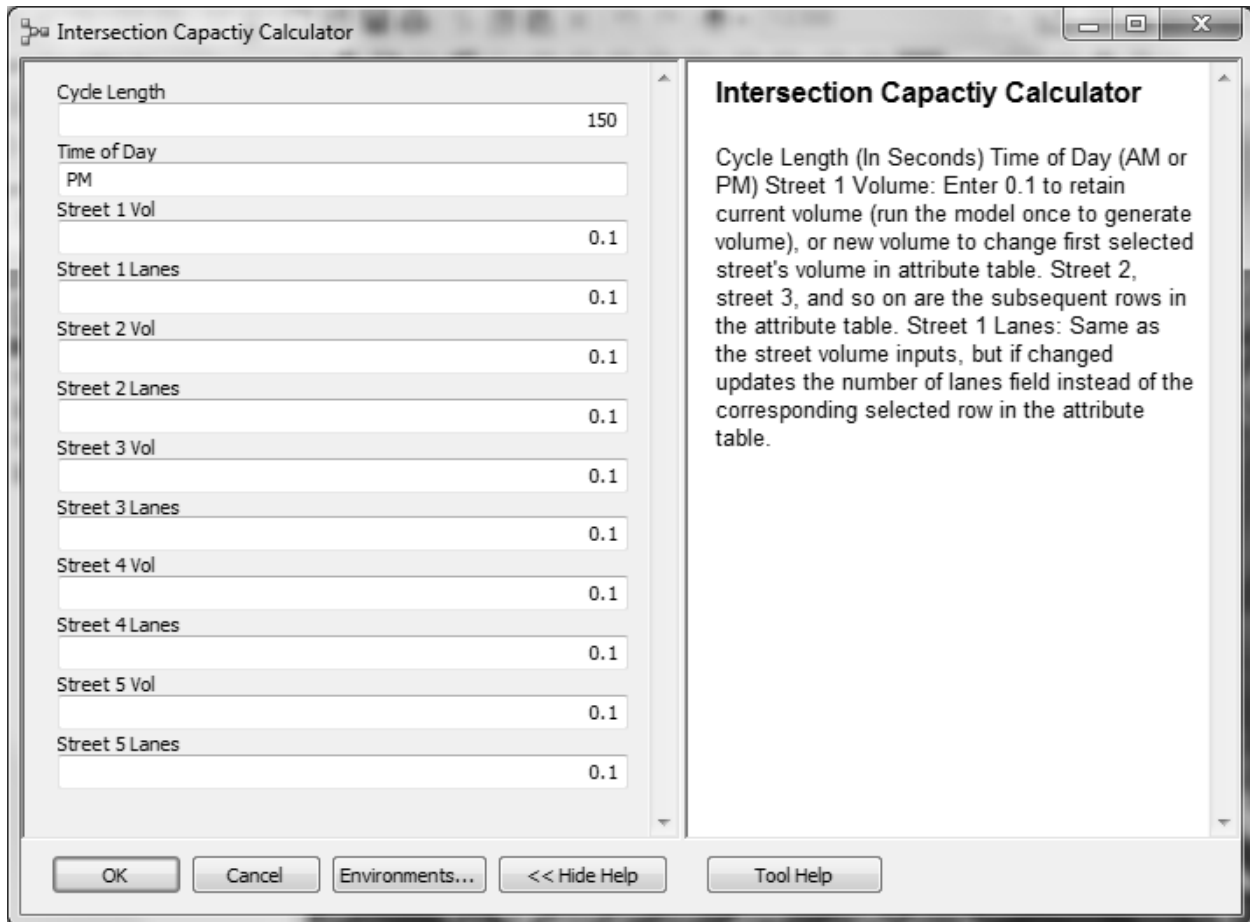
Intersection Capactiy Calculator

Cycle Length
150
Time of Day
PM
Street 1 Vol
0.1
Street 1 Lanes
0.1
Street 2 Vol
0.1
Street 2 Lanes
0.1
Street 3 Vol
0.1
Street 3 Lanes
0.1
Street 4 Vol
0.1
Street 4 Lanes
0.1
Street 5 Vol
0.1
Street 5 Lanes
0.1

Intersection Capactiy Calculator

Cycle Length (In Seconds) Time of Day (AM or PM) Street 1 Volume: Enter 0.1 to retain current volume (run the model once to generate volume), or new volume to change first selected street's volume in attribute table. Street 2, street 3, and so on are the subsequent rows in the attribute table. Street 1 Lanes: Same as the street volume inputs, but if changed updates the number of lanes field instead of the corresponding selected row in the attribute table.

OK
Cancel
Environments...
<< Hide Help
Tool Help